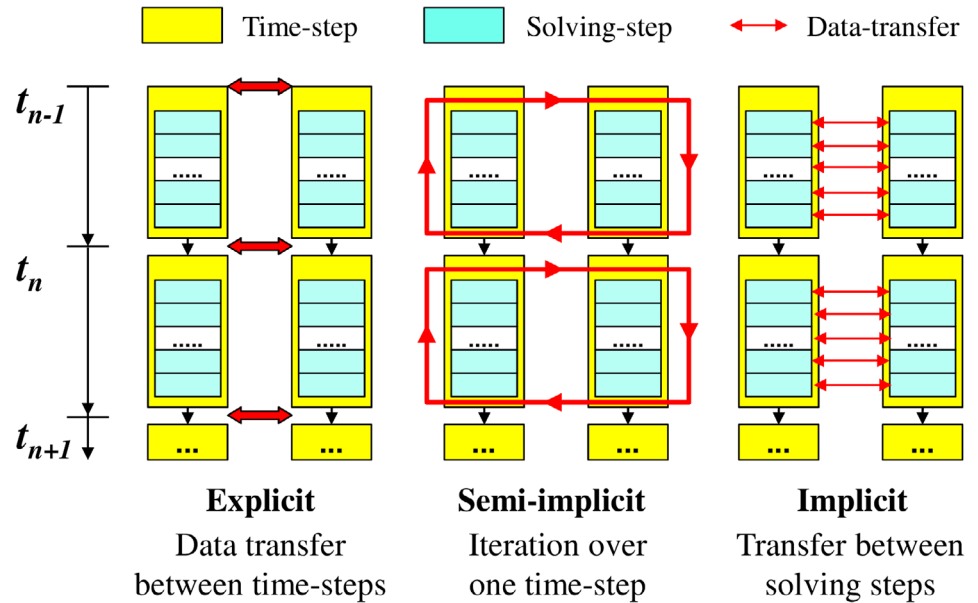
Time-step Solving-step Data-transfer

$t_{n-1}$

$t_n$

$t_{n+1}$

.....
.....
.....
.....
.....
.....
.....
.....
.....
.....
.....
.....

...
...
...
...
...
...

**Explicit**
Data transfer between time-steps

**Semi-implicit**
Iteration over one time-step

**Implicit**
Transfer between solving steps